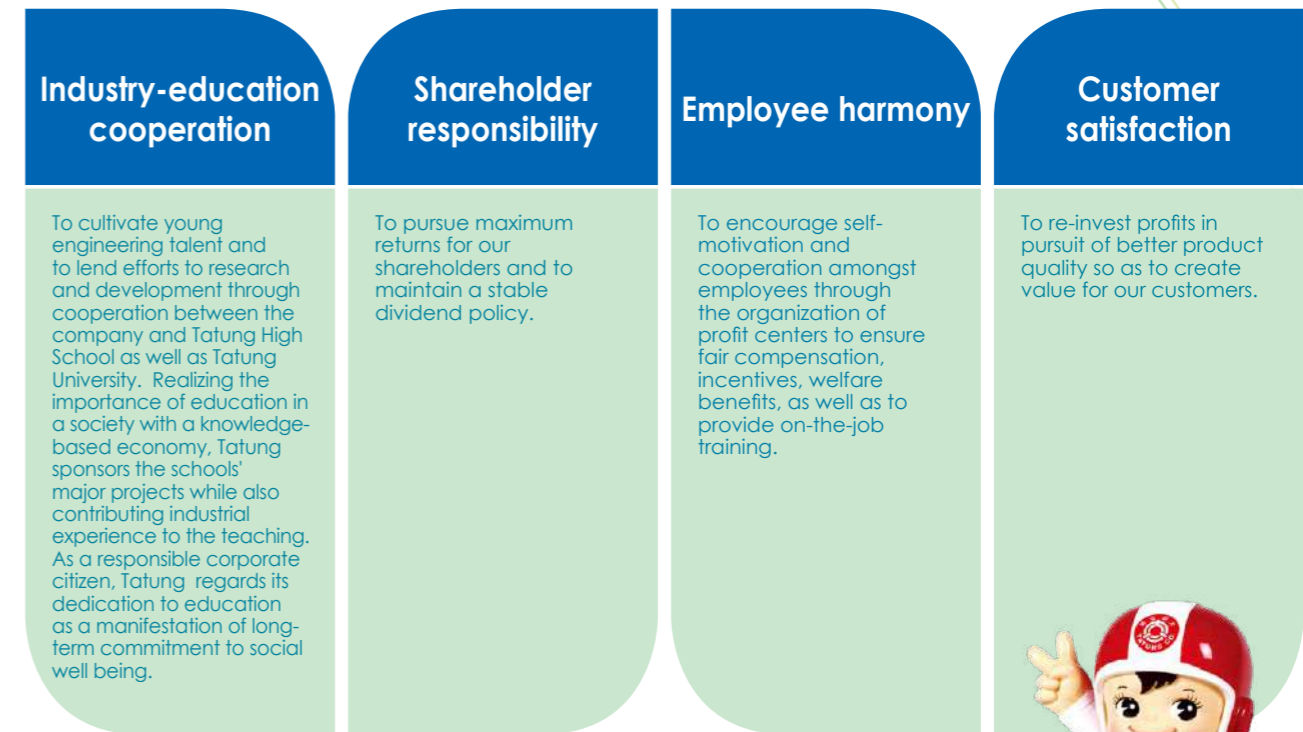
Industry-education cooperation

To cultivate young engineering talent and to lend efforts to research and development through cooperation between the company and Tatung High School as well as Tatung University. Realizing the importance of education in a society with a knowledge-based economy, Tatung sponsors the schools' major projects while also contributing industrial experience to the teaching. As a responsible corporate citizen, Tatung regards its dedication to education as a manifestation of long-term commitment to social well being.

Shareholder responsibility

To pursue maximum returns for our shareholders and to maintain a stable dividend policy.

Employee harmony

To encourage self-motivation and cooperation amongst employees through the organization of profit centers to ensure fair compensation, incentives, welfare benefits, as well as to provide on-the-job training.

Customer satisfaction

To re-invest profits in pursuit of better product quality so as to create value for our customers.